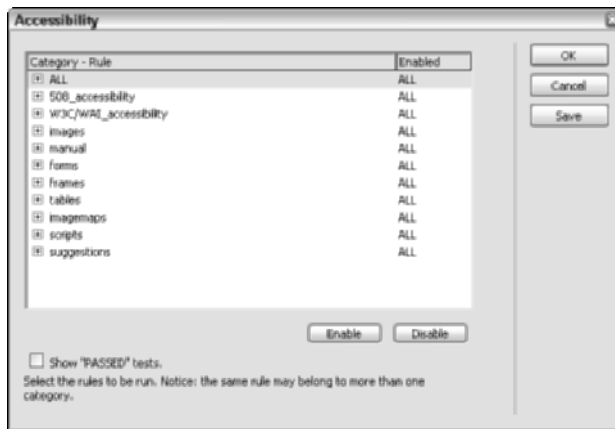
Accessibility

| Category - Rule | Enabled |
|---|---|
| ⊞ ALL | ALL |
| ⊞ 508_accessibility | ALL |
| ⊞ W3C/WAI_accessibility | ALL |
| ⊞ images | ALL |
| ⊞ manual | ALL |
| ⊞ forms | ALL |
| ⊞ frames | ALL |
| ⊞ tables | ALL |
| ⊞ imagemaps | ALL |
| ⊞ scripts | ALL |
| ⊞ suggestions | ALL |

Enable
Disable

Show "PASSED" tests.

Select the rules to be run. Notice: the same rule may belong to more than one category.

OK
Cancel
Save